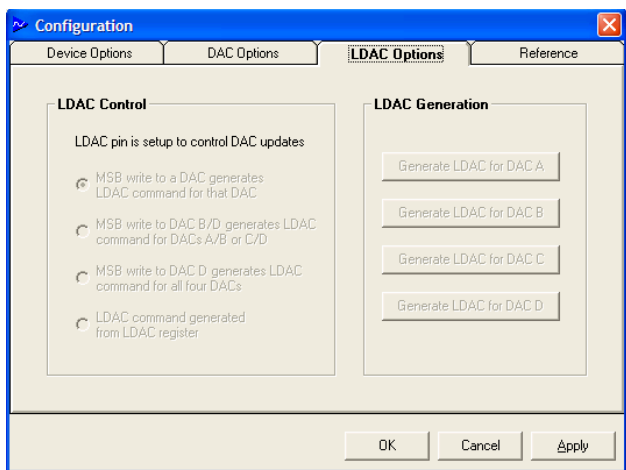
Configuration

Device Options | DAC Options | LDAC Options | Reference

LDAC Control

LDAC pin is setup to control DAC updates

MSB write to a DAC generates LDAC command for that DAC

MSB write to DAC B/D generates LDAC command for DACs A/B or C/D

MSB write to DAC D generates LDAC command for all four DACs

LDAC command generated from LDAC register

LDAC Generation

Generate LDAC for DAC A

Generate LDAC for DAC B

Generate LDAC for DAC C

Generate LDAC for DAC D

OK

Cancel

Apply